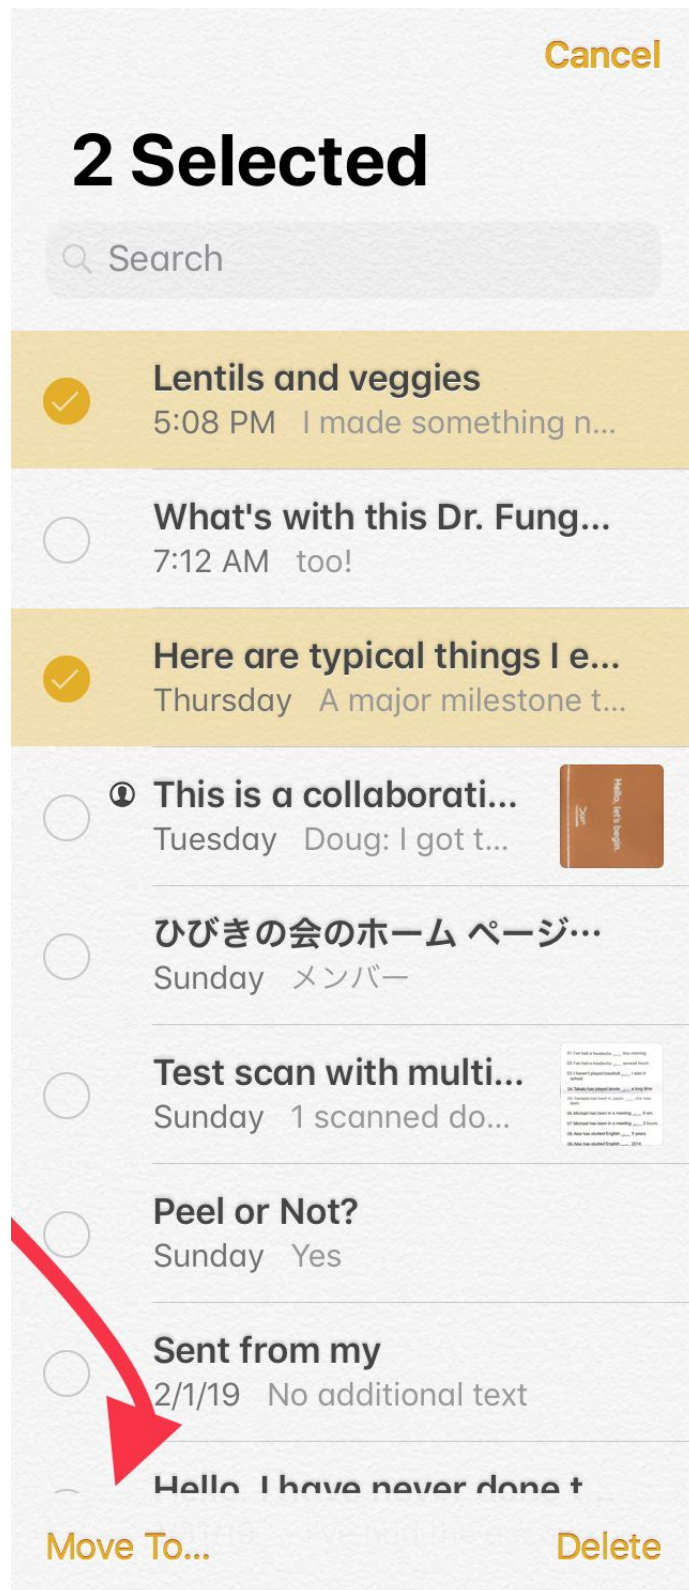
Cancel

2 Selected

Search

Lentils and veggies
5:08 PM I made something n...

What's with this Dr. Fung...
7:12 AM too!

Here are typical things I e...
Thursday A major milestone t...

This is a collaborati...
Tuesday Doug: I got t...

Hello, let's begin.

ひびきの会のホーム ページ...
Sunday メンバー

Test scan with multi...
Sunday 1 scanned do...

Peel or Not?
Sunday Yes

Sent from my
2/1/19 No additional text

Hello, I have never done t

Move To... Delete